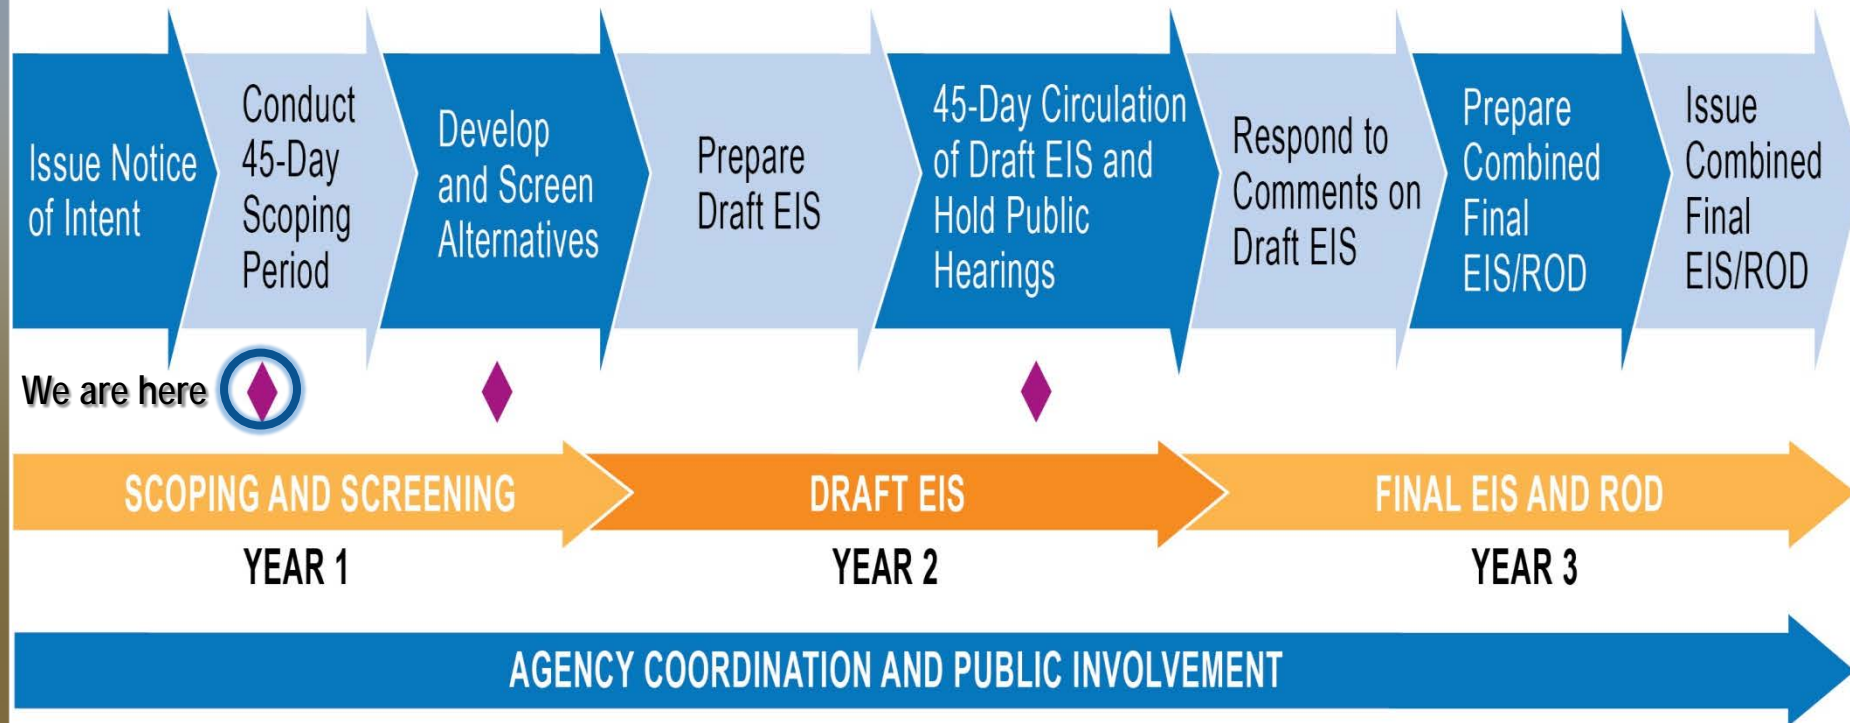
Issue Notice of Intent

Conduct 45-Day Scoping Period

Develop and Screen Alternatives

Prepare Draft EIS

45-Day Circulation of Draft EIS and Hold Public Hearings

Respond to Comments on Draft EIS

Prepare Combined Final EIS/ROD

Issue Combined Final EIS/ROD

We are here

SCOPING AND SCREENING

YEAR 1

DRAFT EIS

YEAR 2

FINAL EIS AND ROD

YEAR 3

AGENCY COORDINATION AND PUBLIC INVOLVEMENT